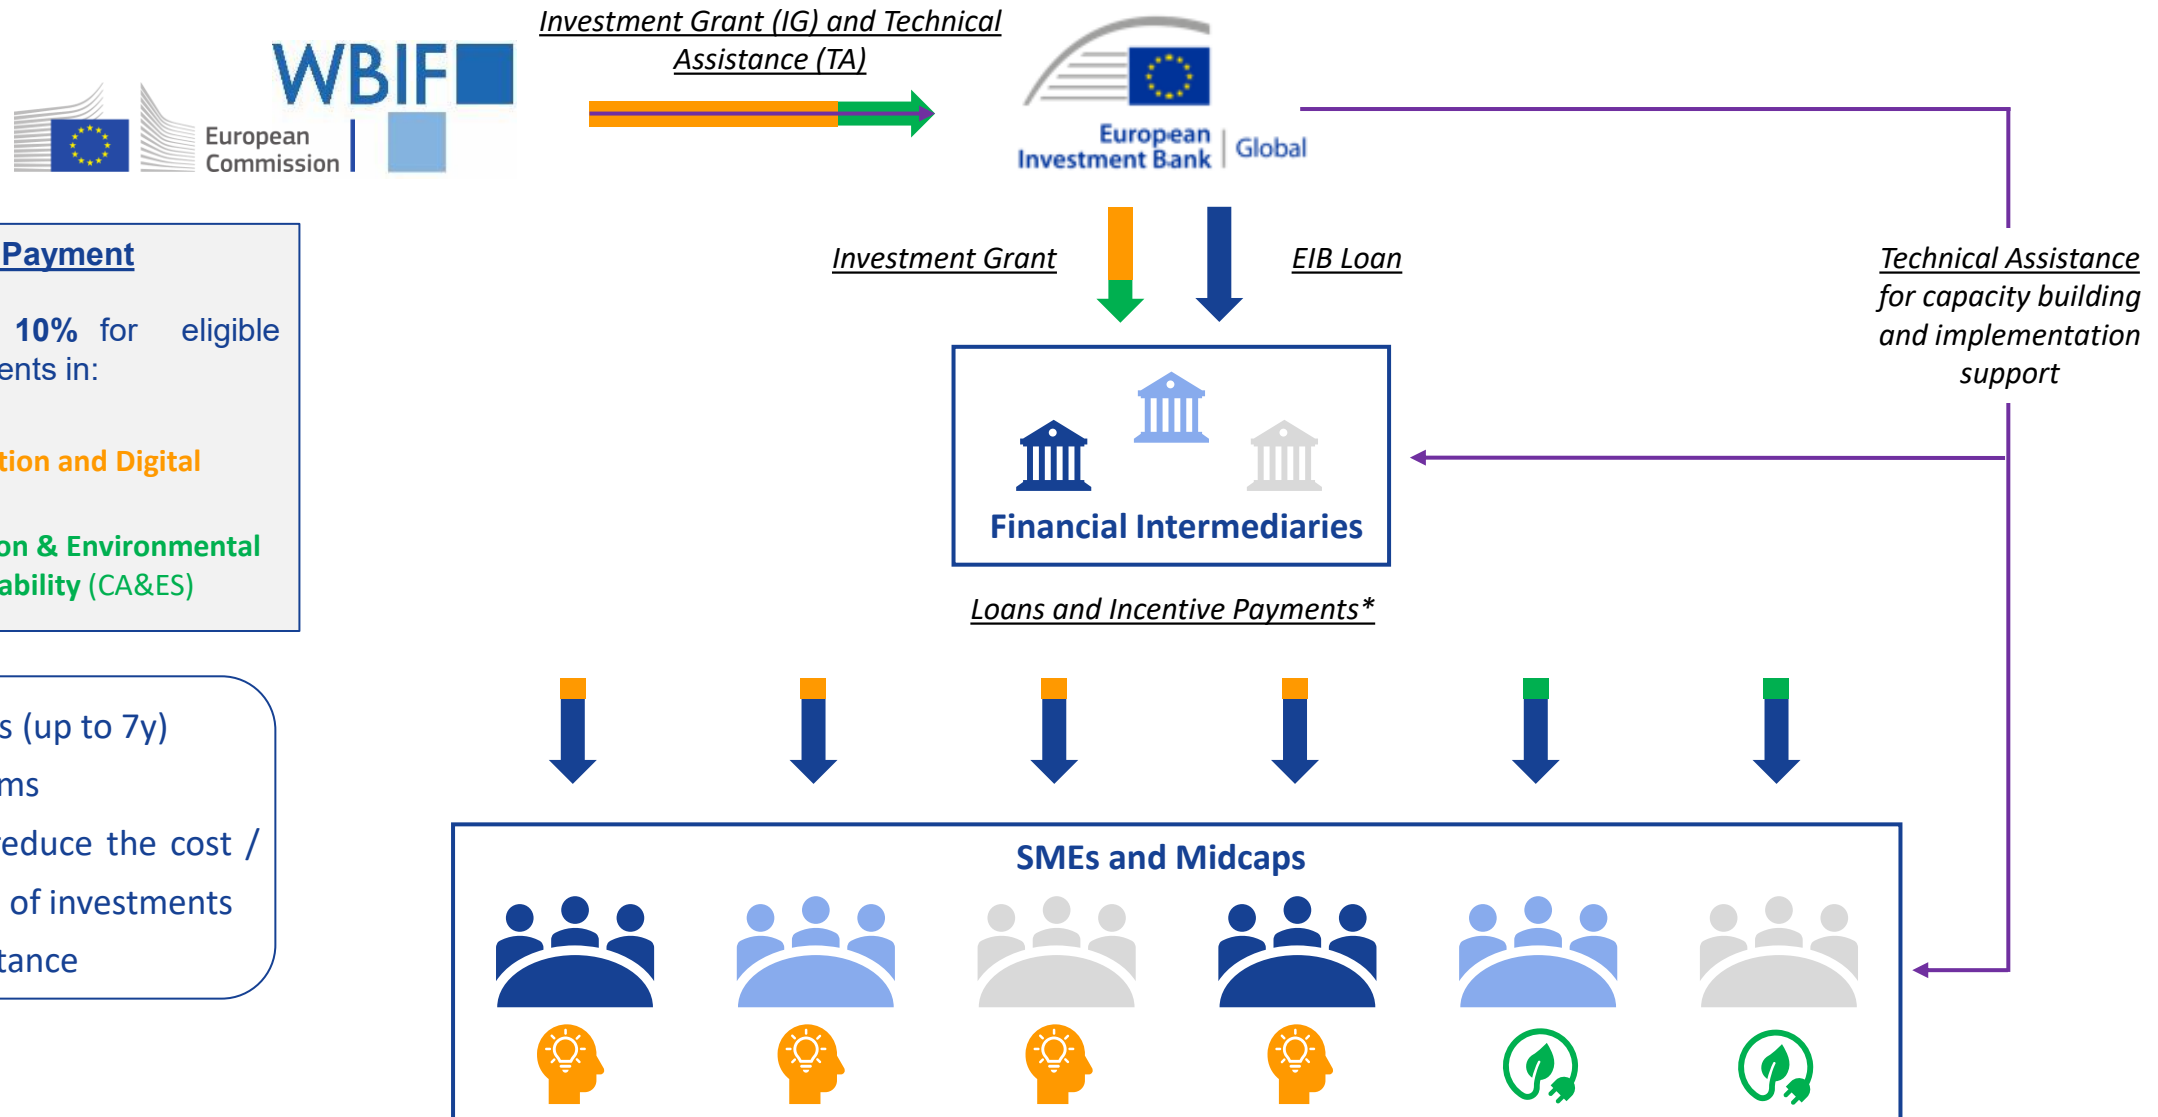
European Commission

WBIF

Investment Grant (IG) and Technical Assistance (TA)

European Investment Bank | Global

Payment

10% for eligible ents in:

tion and Digital

on & Environmental ability (CA&ES)

s (up to 7y)

ms

educe the cost / of investments

tance

Investment Grant

EIB Loan

Technical Assistance for capacity building and implementation support

Financial Intermediaries

Loans and Incentive Payments*

SMEs and Midcaps